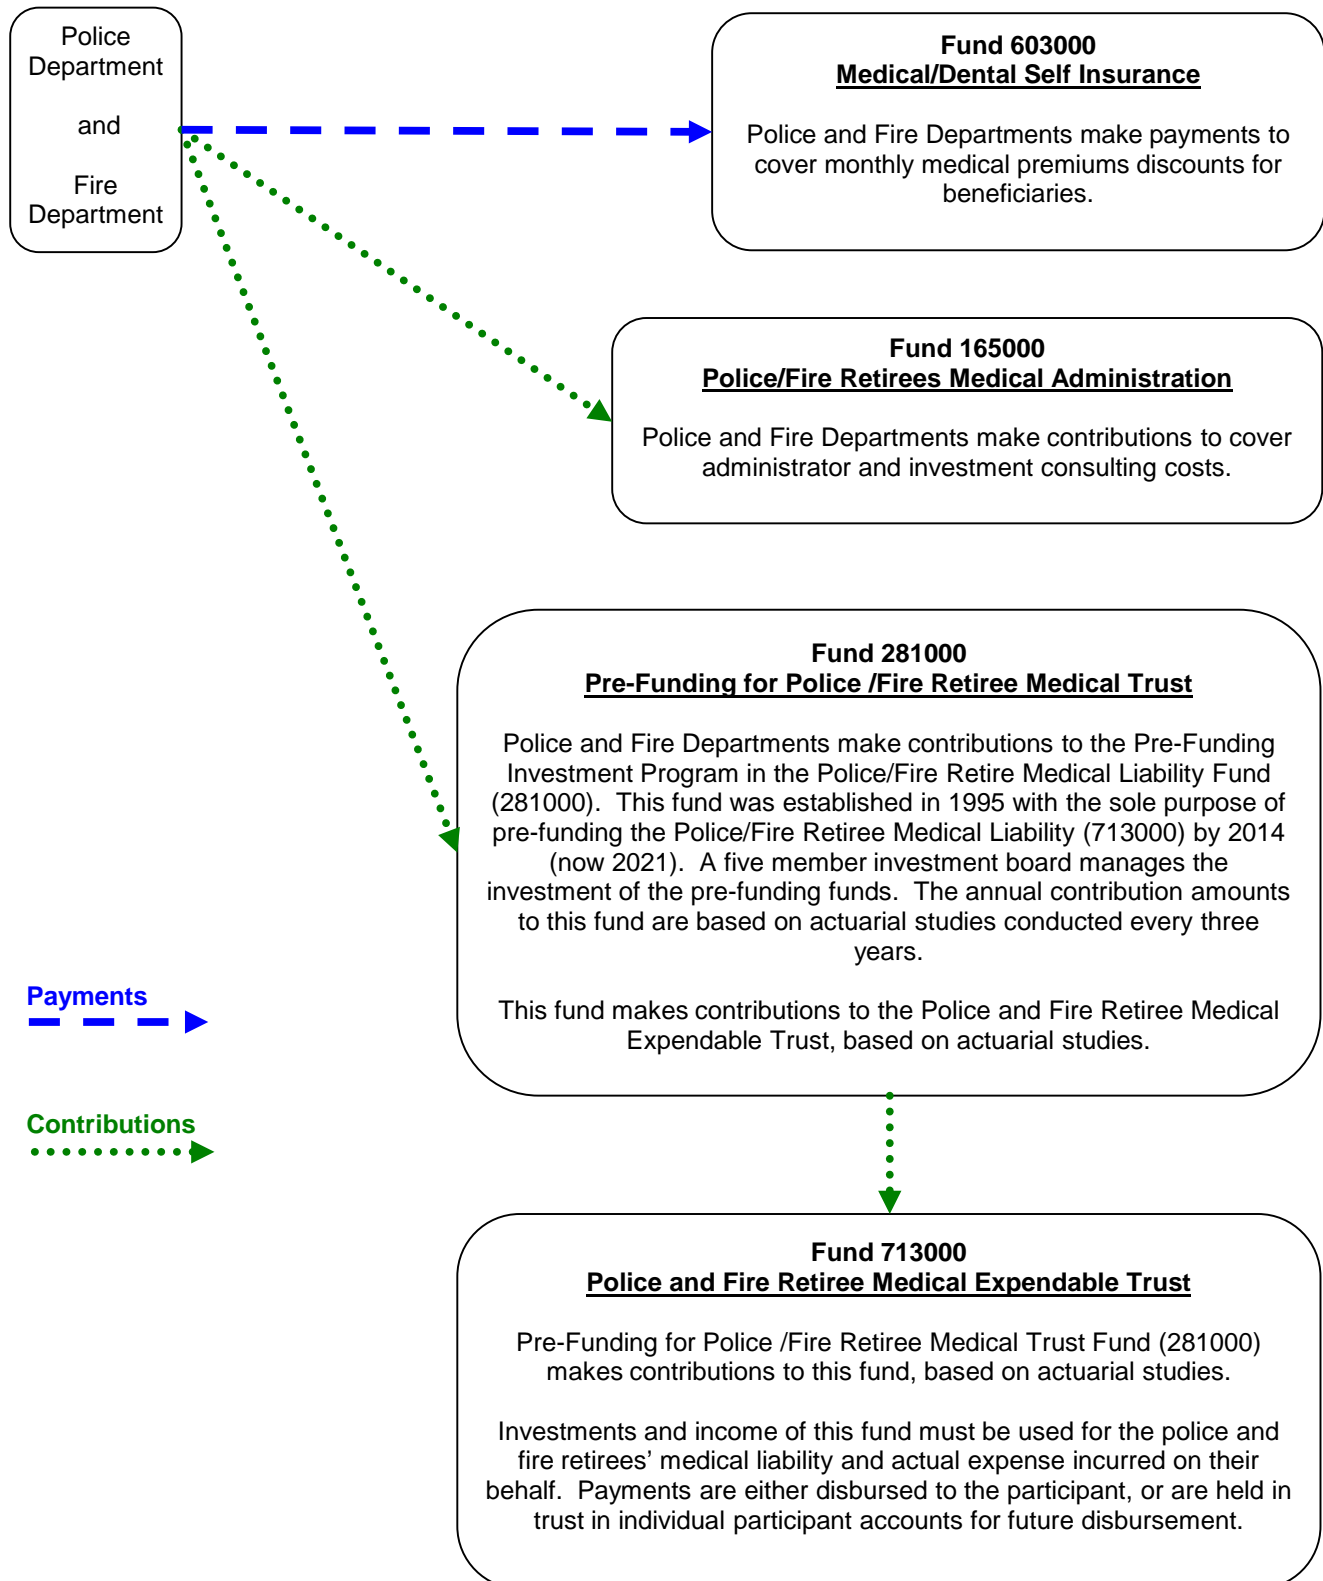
Police Department

and

Fire Department

Fund 603000
Medical/Dental Self Insurance

Police and Fire Departments make payments to cover monthly medical premiums discounts for beneficiaries.

Fund 165000
Police/Fire Retirees Medical Administration

Police and Fire Departments make contributions to cover administrator and investment consulting costs.

Fund 281000
Pre-Funding for Police /Fire Retiree Medical Trust

Police and Fire Departments make contributions to the Pre-Funding Investment Program in the Police/Fire Retire Medical Liability Fund (281000). This fund was established in 1995 with the sole purpose of pre-funding the Police/Fire Retiree Medical Liability (713000) by 2014 (now 2021). A five member investment board manages the investment of the pre-funding funds. The annual contribution amounts to this fund are based on actuarial studies conducted every three years.

This fund makes contributions to the Police and Fire Retiree Medical Expendable Trust, based on actuarial studies.

Payments

Contributions

Fund 713000
Police and Fire Retiree Medical Expendable Trust

Pre-Funding for Police /Fire Retiree Medical Trust Fund (281000) makes contributions to this fund, based on actuarial studies.

Investments and income of this fund must be used for the police and fire retirees' medical liability and actual expense incurred on their behalf. Payments are either disbursed to the participant, or are held in trust in individual participant accounts for future disbursement.